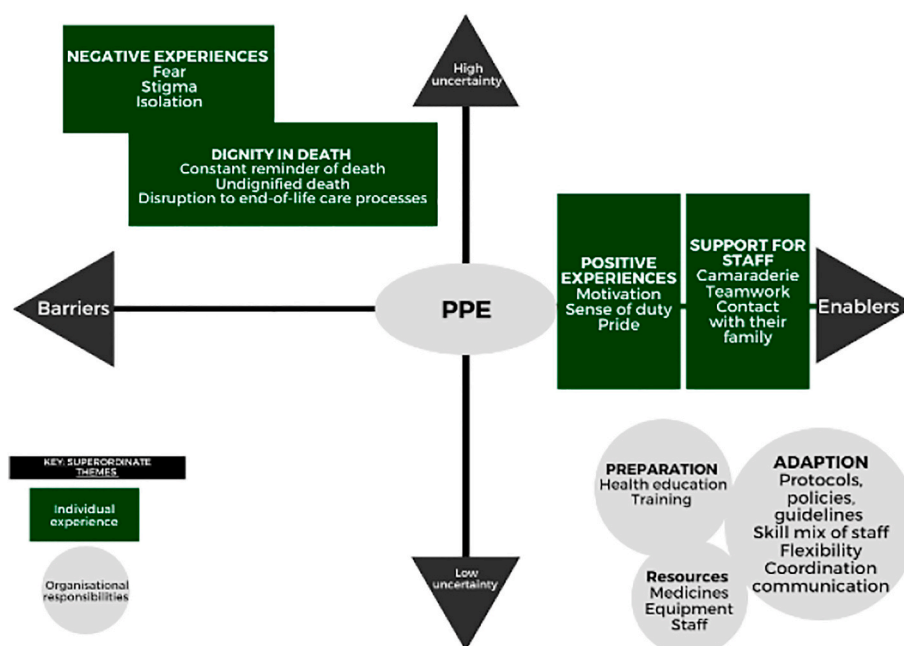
NEGATIVE EXPERIENCES
Fear
Stigma
Isolation

High uncertainty

DIGNITY IN DEATH
Constant reminder of death
Undignified death
Disruption to end-of-life care processes

Barriers

PPE

POSITIVE EXPERIENCES
Motivation
Sense of duty
Pride

SUPPORT FOR STAFF
Camaraderie
Teamwork
Contact with their family

Enablers

KEY: SUPERORDINATE THEMES

Individual experience

Organisational responsibilities

Low uncertainty

PREPARATION
Health education
Training

ADAPTION
Protocols, policies, guidelines
Skill mix of staff
Flexibility
Coordination
communication

Resources
Medicines
Equipment
Staff